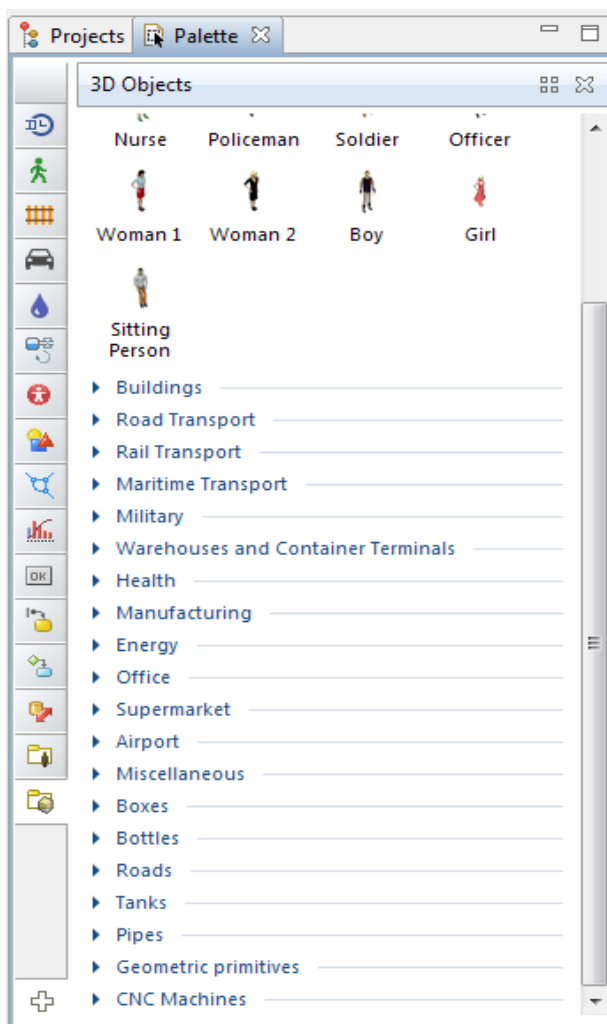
Projects Palette

3D Objects

Nurse Policeman Soldier Officer

Woman 1 Woman 2 Boy Girl

Sitting Person

Buildings
Road Transport
Rail Transport
Maritime Transport
Military
Warehouses and Container Terminals
Health
Manufacturing
Energy
Office
Supermarket
Airport
Miscellaneous
Boxes
Bottles
Roads
Tanks
Pipes
Geometric primitives
CNC Machines